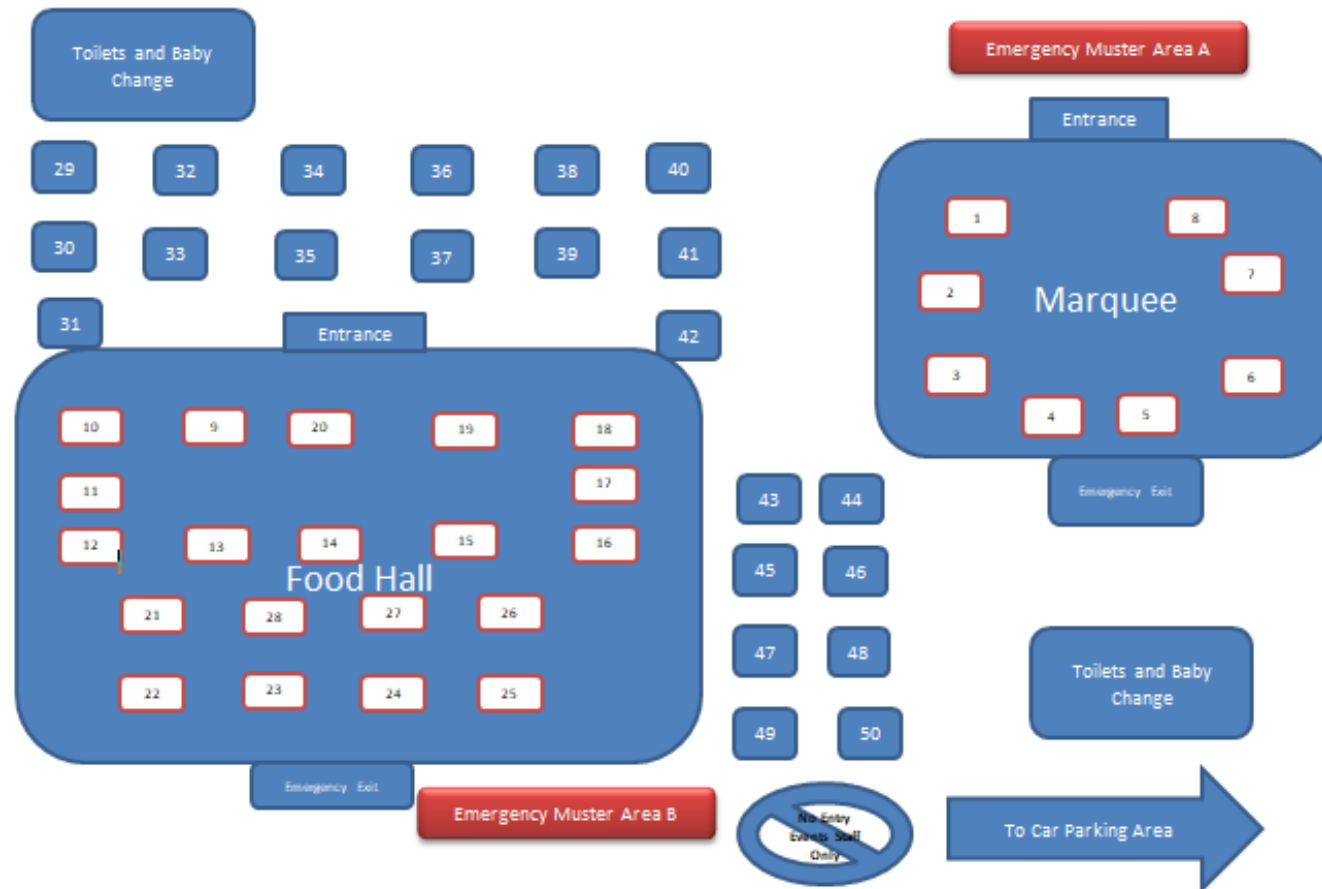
Toilets and Baby Change

Emergency Muster Area A

Entrance

29 32 34 36 38 40

30 33 35 37 39 41

31

Entrance

42

Marquee

1 8 2 7 3 6 4 5

Emergency Exit

Food Hall

10 9 20 19 18

11 17

12 13 14 15 16

21 28 27 26

22 23 24 25

43 44 45 46 47 48 49 50

Toilets and Baby Change

Emergency Exit

Emergency Muster Area B

No Entry Events Staff Only

To Car Parking Area